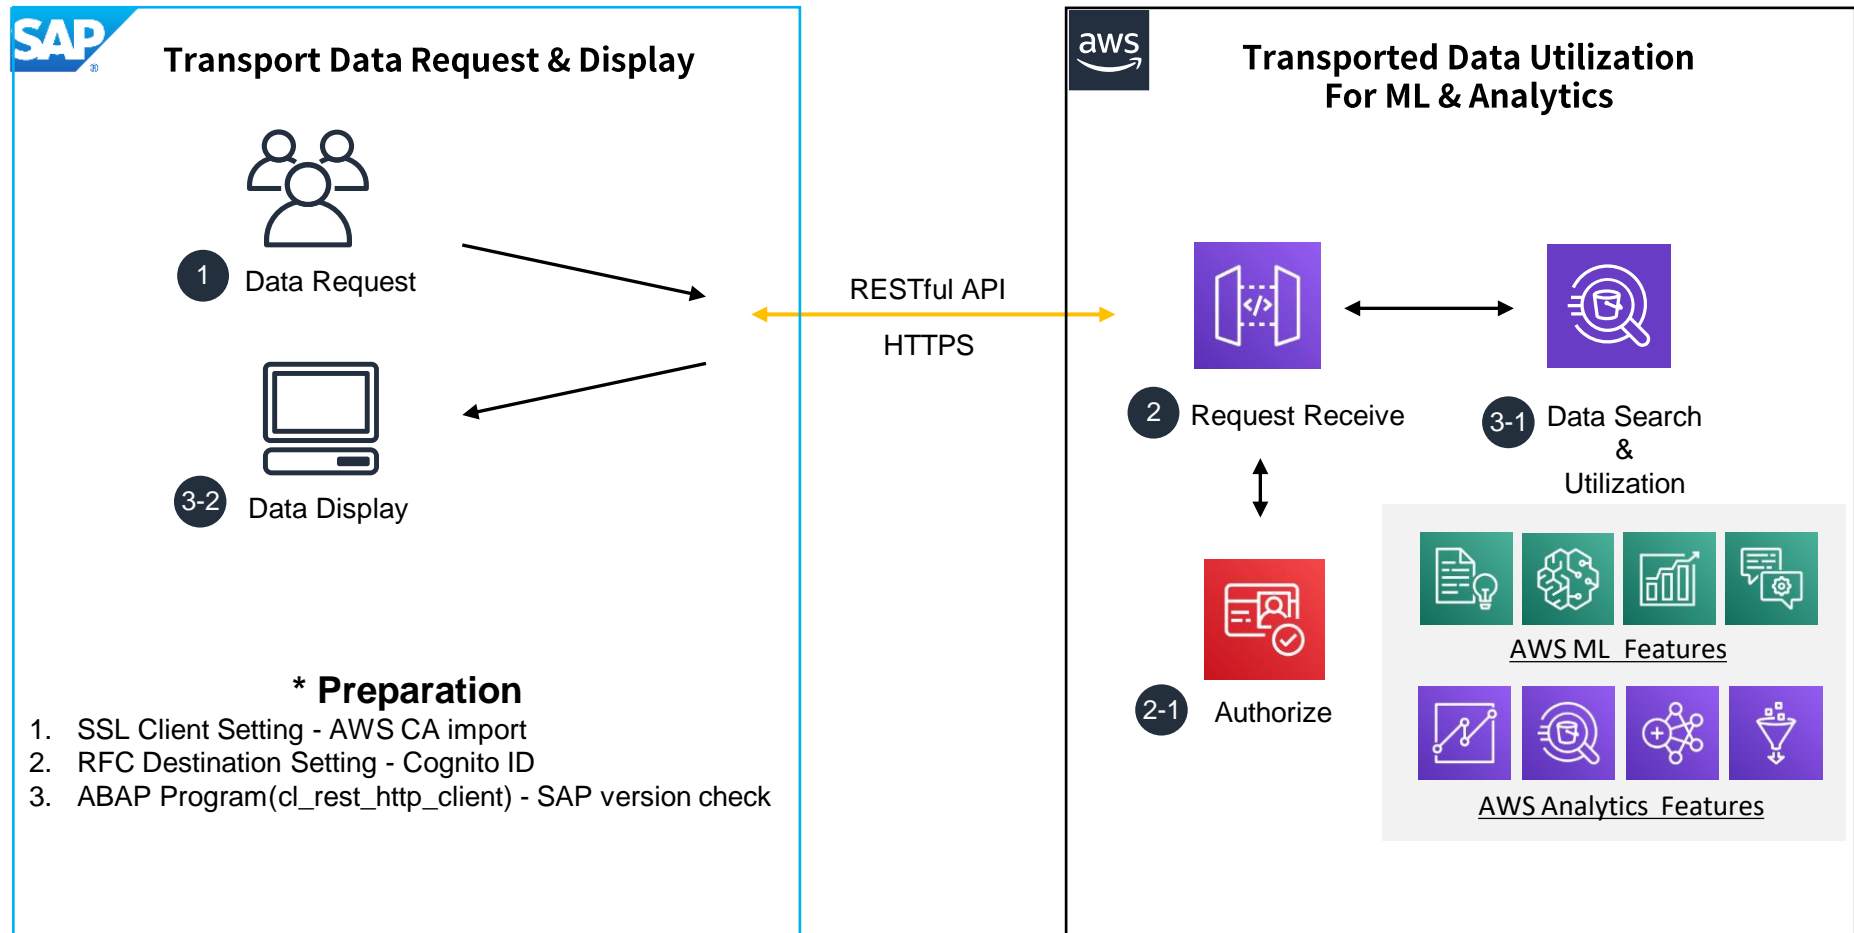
SAP

Transport Data Request & Display

1 Data Request

3-2 Data Display

* Preparation
1. SSL Client Setting - AWS CA import
2. RFC Destination Setting - Cognito ID
3. ABAP Program(cl_rest_http_client) - SAP version check

RESTful API
HTTPS

aws

Transported Data Utilization For ML & Analytics

2 Request Receive

3-1 Data Search & Utilization

2-1 Authorize

AWS ML Features

AWS Analytics Features